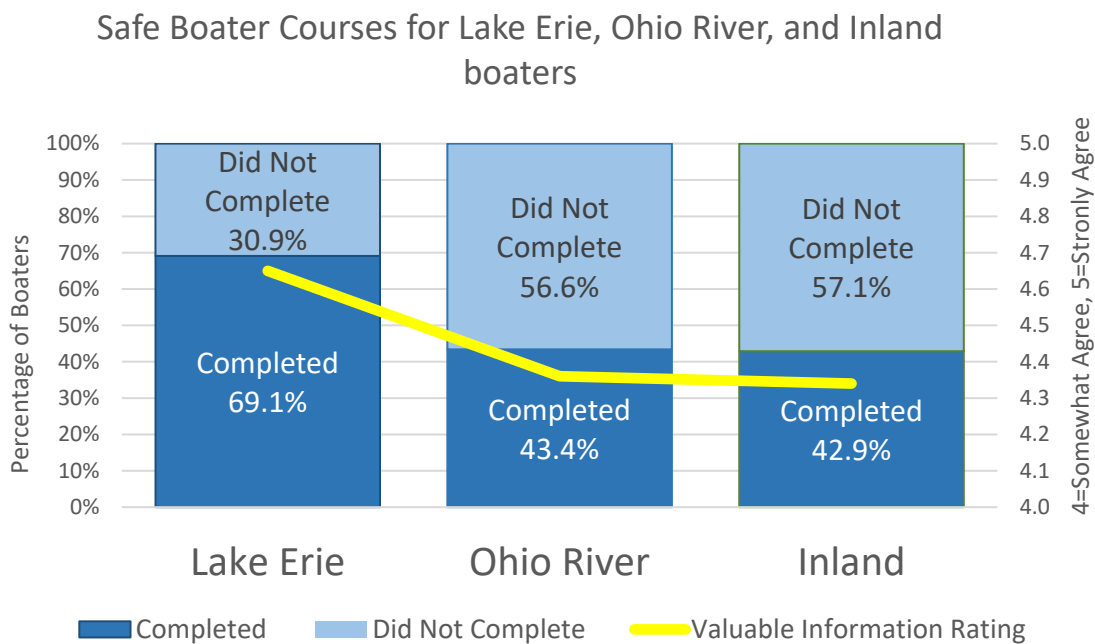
Safe Boater Courses for Lake Erie, Ohio River, and Inland boaters

Percentage of Boaters

100%
90%
80%
70%
60%
50%
40%
30%
20%
10%
0%

4=Somewhat Agree, 5=Stronly Agree

5.0
4.9
4.8
4.7
4.6
4.5
4.4
4.3
4.2
4.1
4.0

Did Not Complete 30.9%

Completed 69.1%

Did Not Complete 56.6%

Completed 43.4%

Did Not Complete 57.1%

Completed 42.9%

Lake Erie

Ohio River

Inland

Completed

Did Not Complete

Valuable Information Rating